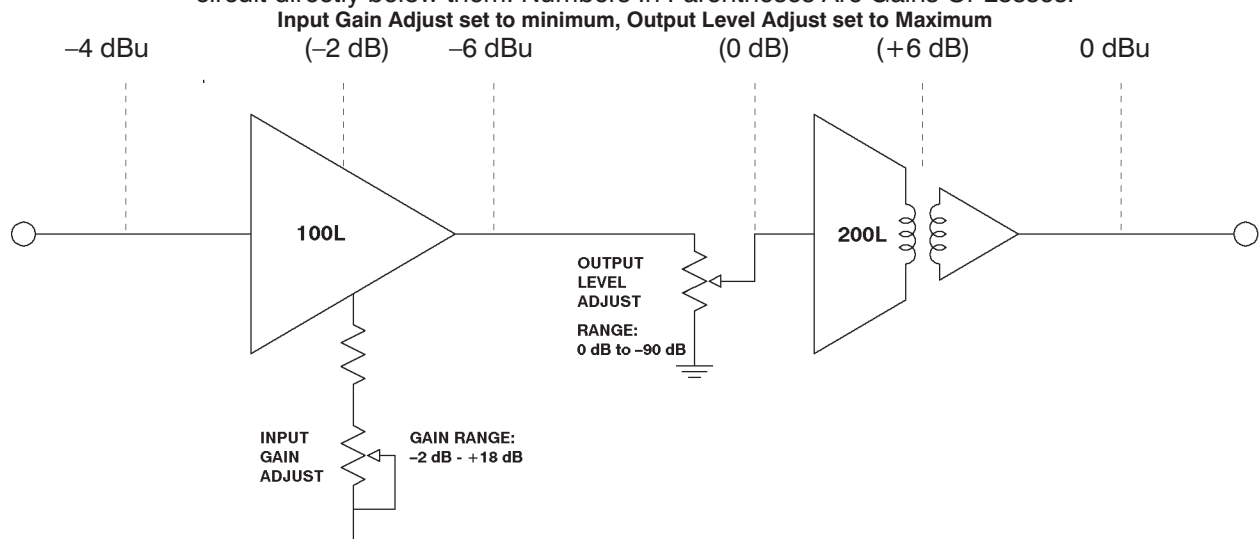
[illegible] circuit directly below them. Numbers in Parentheses Are Gains Or Losses.
Input Gain Adjust set to minimum, Output Level Adjust set to Maximum

–4 dBu (–2 dB) –6 dBu (0 dB) (+6 dB) 0 dBu

100L

OUTPUT LEVEL ADJUST

RANGE: 0 dB to –90 dB

200L

INPUT GAIN ADJUST

GAIN RANGE: –2 dB - +18 dB